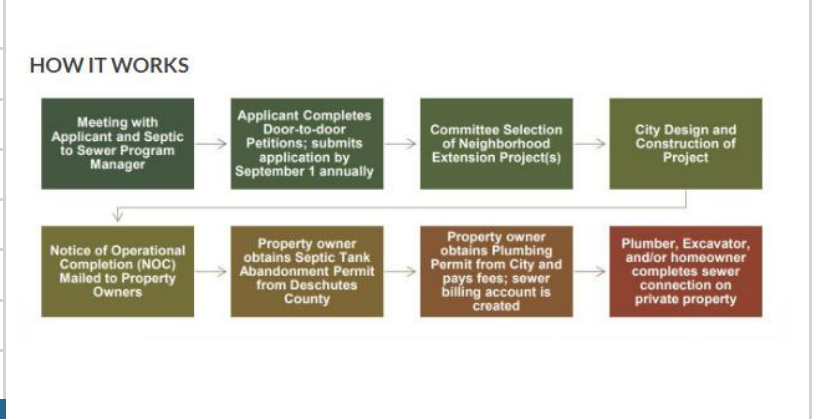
HOW IT WORKS

Meeting with Applicant and Septic to Sewer Program Manager

Applicant Completes Door-to-door Petitions; submits application by September 1 annually

Committee Selection of Neighborhood Extension Project(s)

City Design and Construction of Project

Notice of Operational Completion (NOC) Mailed to Property Owners

Property owner obtains Septic Tank Abandonment Permit from Deschutes County

Property owner obtains Plumbing Permit from City and pays fees; sewer billing account is created

Plumber, Excavator, and/or homeowner completes sewer connection on private property